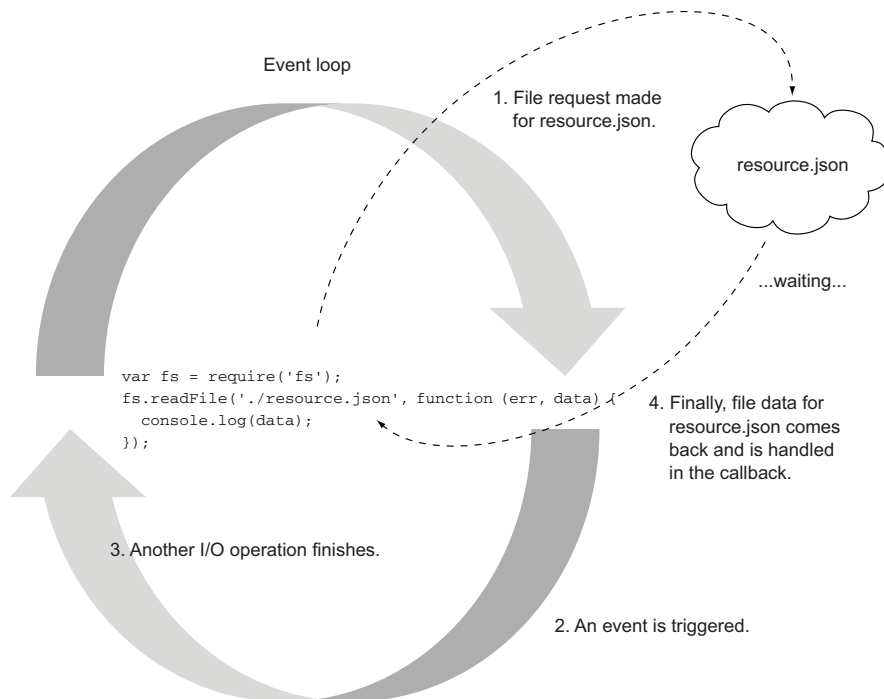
Event loop

1. File request made for resource.json.

resource.json

...waiting...

var fs = require('fs');
fs.readFile('./resource.json', function (err, data) {
  console.log(data);
});

4. Finally, file data for resource.json comes back and is handled in the callback.

3. Another I/O operation finishes.

2. An event is triggered.